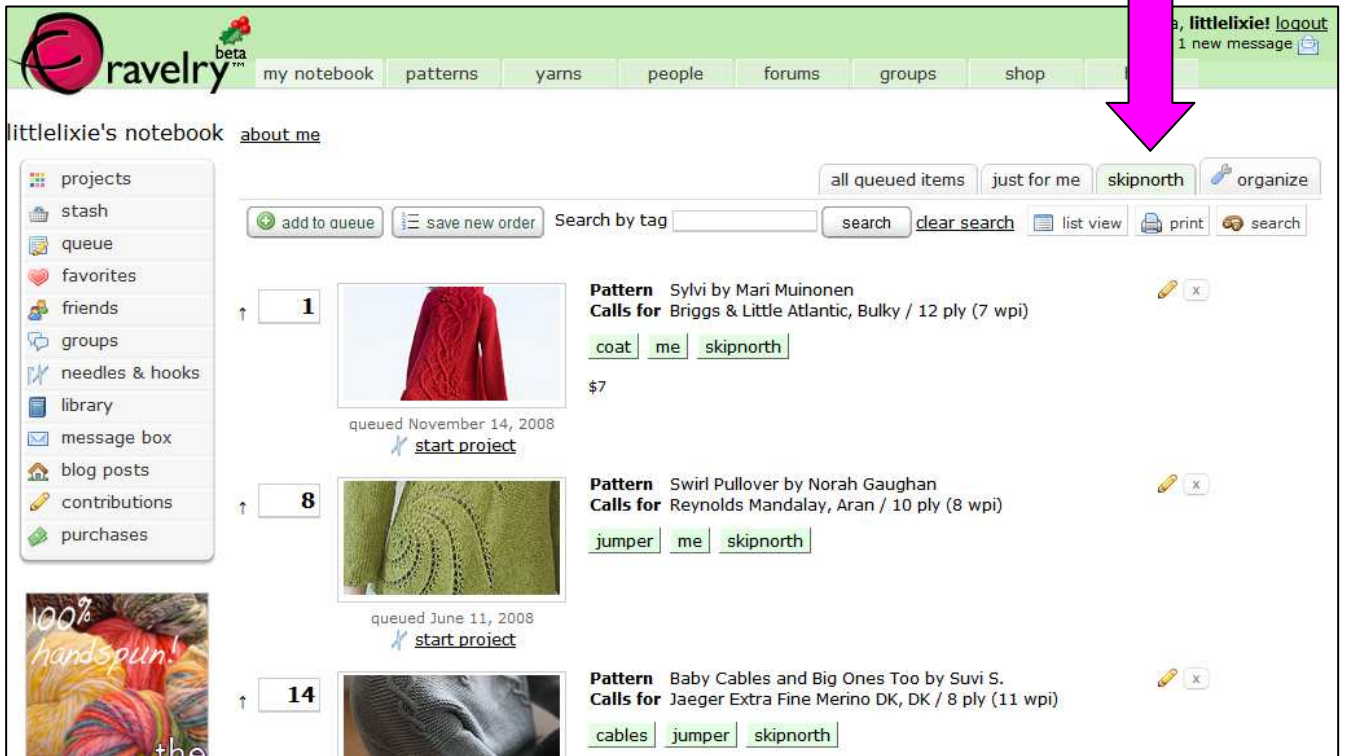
ravelry beta

my notebook | patterns | yarns | people | forums | groups | shop

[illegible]e, littlelixie! logout
1 new message

littlelixie's notebook about me

projects
stash
queue
favorites
friends
groups
needles & hooks
library
message box
blog posts
contributions
purchases

100% handspun!

the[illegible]

all queued items | just for me | skipnorth | organize

add to queue | save new order | Search by tag | search | clear search | list view | print | search

↑ 1

queued November 14, 2008
start project

**Pattern** Sylvi by Mari Muinonen
**Calls for** Briggs & Little Atlantic, Bulky / 12 ply (7 wpi)

coat | me | skipnorth

$7

x

↑ 8

queued June 11, 2008
start project

**Pattern** Swirl Pullover by Norah Gaughan
**Calls for** Reynolds Mandalay, Aran / 10 ply (8 wpi)

jumper | me | skipnorth

x

↑ 14

**Pattern** Baby Cables and Big Ones Too by Suvi S.
**Calls for** Jaeger Extra Fine Merino DK, DK / 8 ply (11 wpi)

cables | jumper | skipnorth

x